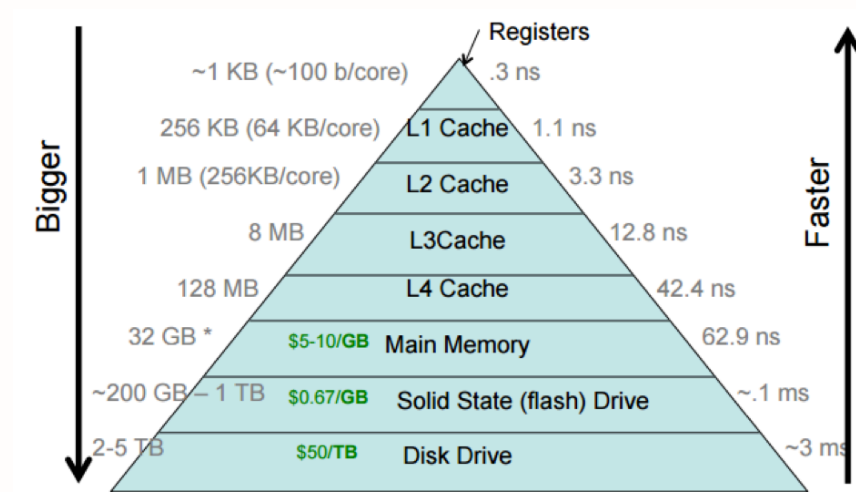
Registers

Bigger

Faster

~1 KB (~100 b/core)
.3 ns

256 KB (64 KB/core)
L1 Cache
1.1 ns

1 MB (256KB/core)
L2 Cache
3.3 ns

8 MB
L3Cache
12.8 ns

128 MB
L4 Cache
42.4 ns

32 GB *
$5-10/GB
Main Memory
62.9 ns

~200 GB – 1 TB
$0.67/GB
Solid State (flash) Drive
~.1 ms

2-5 TB
$50/TB
Disk Drive
~3 ms